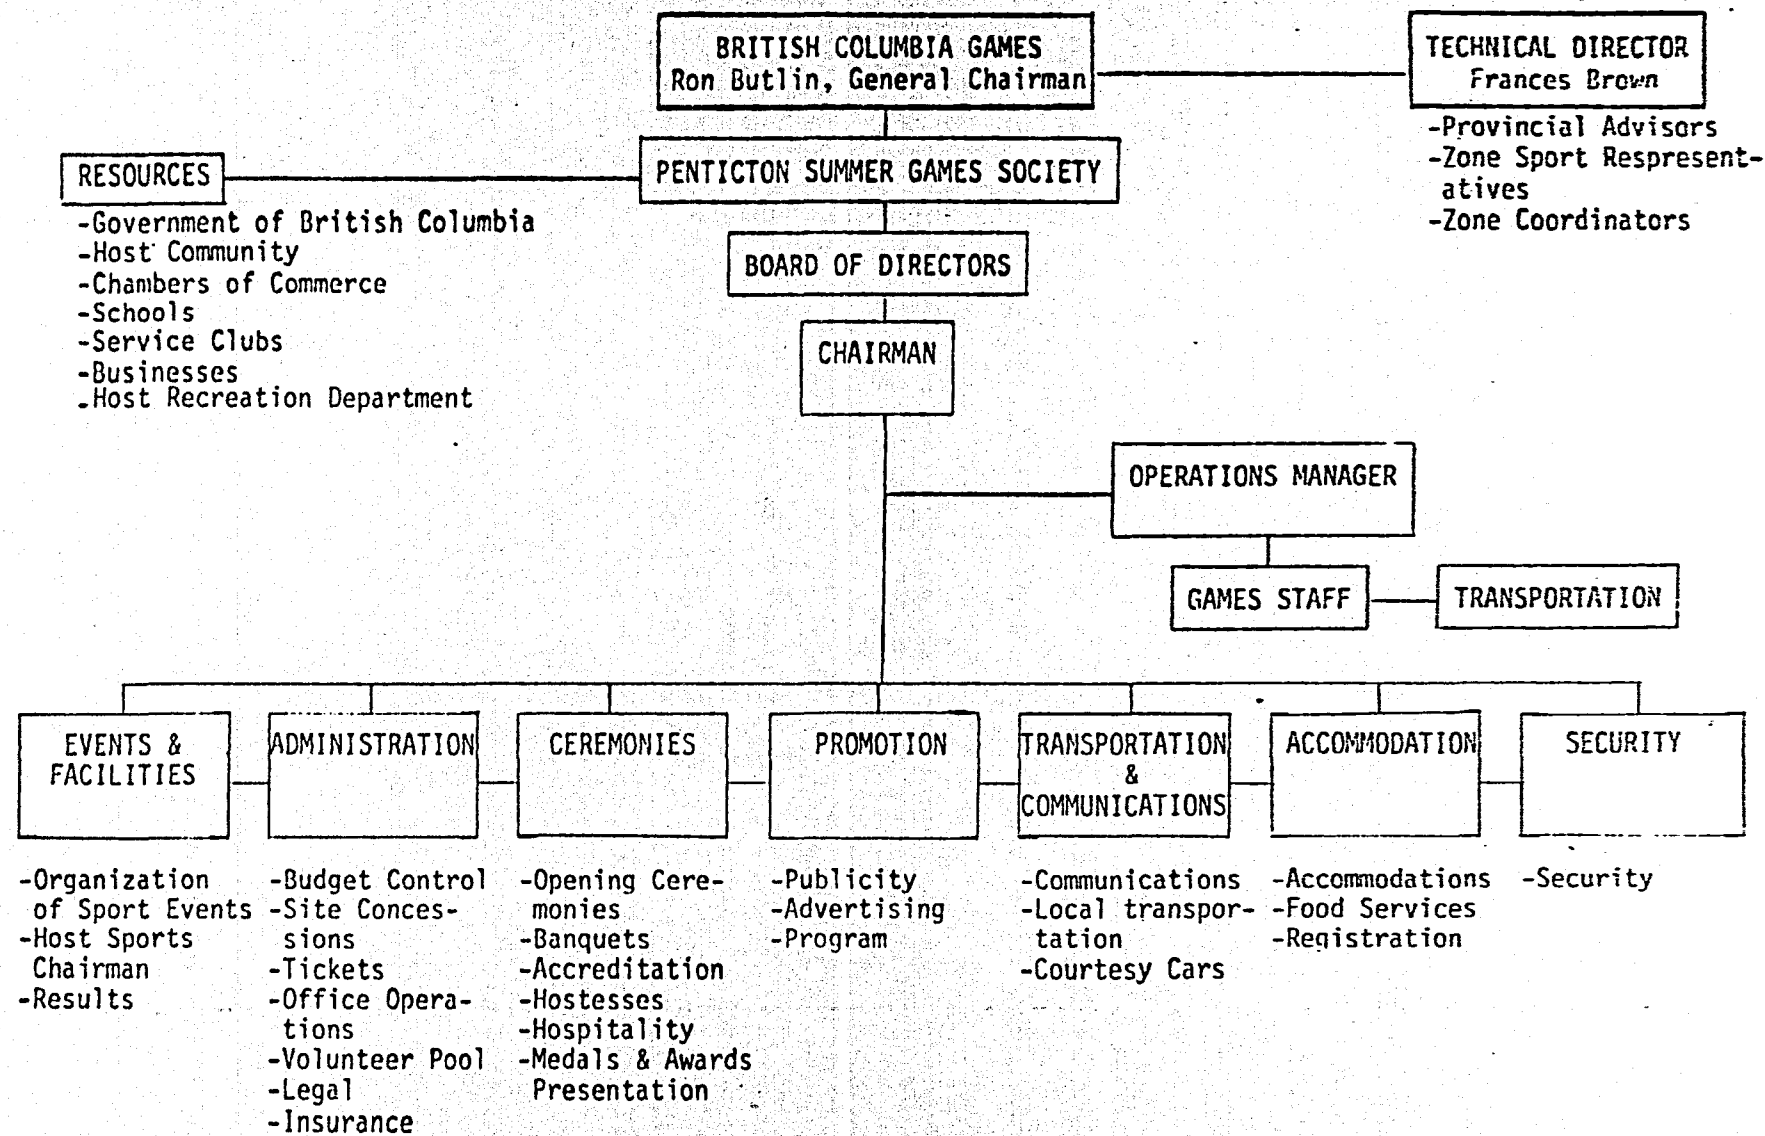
BRITISH COLUMBIA GAMES
Ron Butlin, General Chairman

TECHNICAL DIRECTOR
Frances Brown

-Provincial Advisors
-Zone Sport Respresentatives
-Zone Coordinators

RESOURCES

-Government of British Columbia
-Host Community
-Chambers of Commerce
-Schools
-Service Clubs
-Businesses
-Host Recreation Department

PENTICTON SUMMER GAMES SOCIETY

BOARD OF DIRECTORS

CHAIRMAN

OPERATIONS MANAGER

GAMES STAFF

TRANSPORTATION

EVENTS & FACILITIES

-Organization of Sport Events
-Host Sports Chairman
-Results

ADMINISTRATION

-Budget Control
-Site Concessions
-Tickets
-Office Operations
-Volunteer Pool
-Legal
-Insurance

CEREMONIES

-Opening Ceremonies
-Banquets
-Accreditation
-Hostesses
-Hospitality
-Medals & Awards Presentation

PROMOTION

-Publicity
-Advertising
-Program

TRANSPORTATION & COMMUNICATIONS

-Communications
-Local transportation
-Courtesy Cars

ACCOMMODATION

-Accommodations
-Food Services
-Registration

SECURITY

-Security